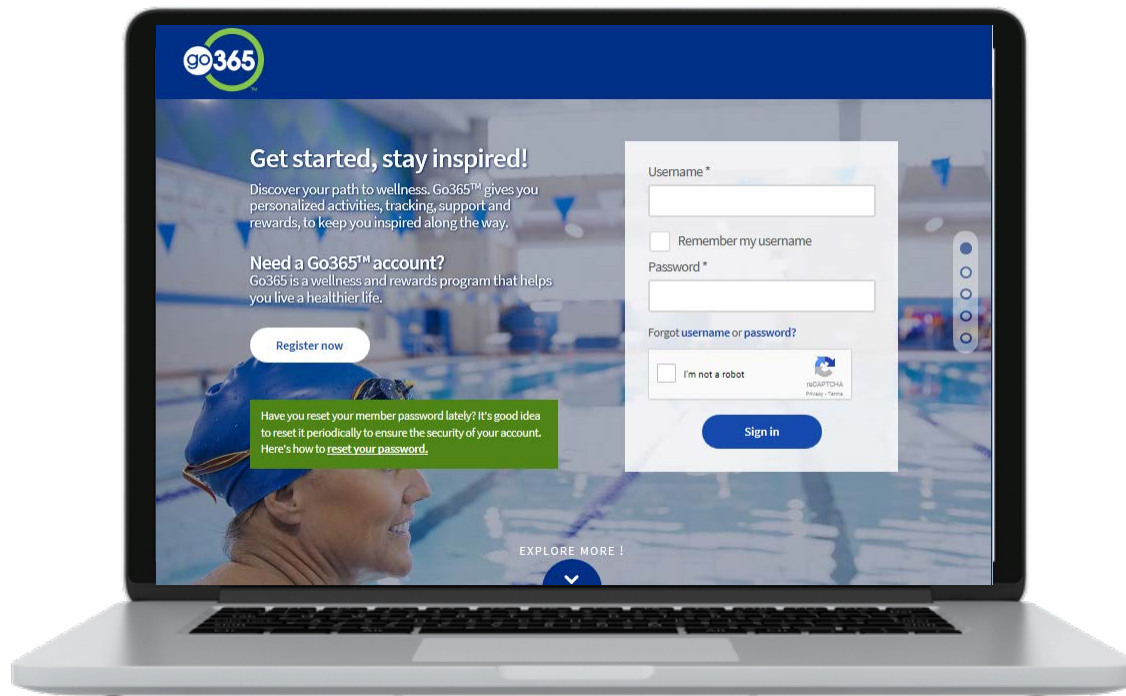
go365

Get started, stay inspired!

Discover your path to wellness. Go365™ gives you personalized activities, tracking, support and rewards, to keep you inspired along the way.

Need a Go365™ account?
Go365 is a wellness and rewards program that helps you live a healthier life.

Register now

Have you reset your member password lately? It's good idea to reset it periodically to ensure the security of your account. Here's how to reset your password.

Username *

Remember my username

Password *

Forgot username or password?

I'm not a robot
reCAPTCHA
Privacy - Terms

Sign in

EXPLORE MORE !